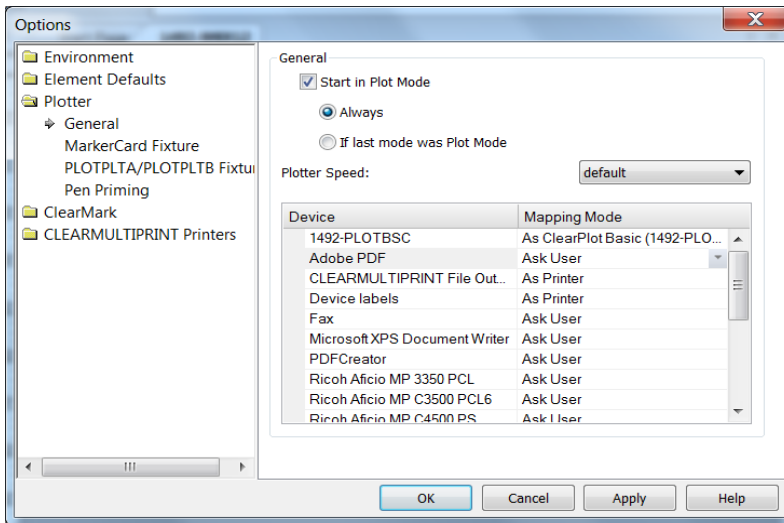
Options

Environment
Element Defaults
Plotter
General
MarkerCard Fixture
PLOTPLTA/PLOTPLTB Fixtu
Pen Priming
ClearMark
CLEARMULTIPRINT Printers

General
Start in Plot Mode
Always
If last mode was Plot Mode
Plotter Speed: default

| Device | Mapping Mode |
|---|---|
| 1492-PLOTBSC | As ClearPlot Basic (1492-PLO... |
| Adobe PDF | Ask User |
| CLEARMULTIPRINT File Out... | As Printer |
| Device labels | As Printer |
| Fax | Ask User |
| Microsoft XPS Document Writer | Ask User |
| PDFCreator | Ask User |
| Ricoh Aficio MP 3350 PCL | Ask User |
| Ricoh Aficio MP C3500 PCL6 | Ask User |
| Ricoh Aficio MP C4500 PS | Ask User |

OK Cancel Apply Help